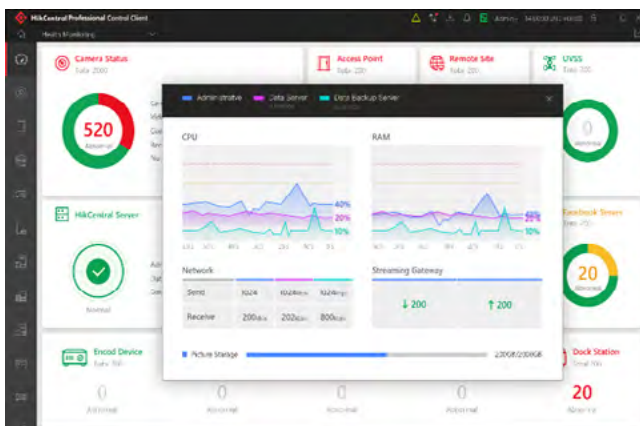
HikCentral Professional Control Client

Health Monitoring

Camera Status
Total 2000

520
Abnormal

Access Point
Total 200

Remote Site
Total 200

UVSS
Total 200

0
Abnormal

Administrator

Data Server

Data Backup Server

CPU

40%
20%
10%

RAM

Network

| | | | |
|---|---|---|---|
| Send | 1024 | 1024 | 1024 |
| Receive | 200 | 202 | 800 |

Streaming Gateway

↓ 200

↑ 200

Picture Storage

2300B/2300B

HikCentral Server

Normal

Facebook Server

20
Abnormal

Encod Device
Total 700

0
Abnormal

0
Abnormal

0
Abnormal

0
Abnormal

Dock Station
Total 100

20
Abnormal